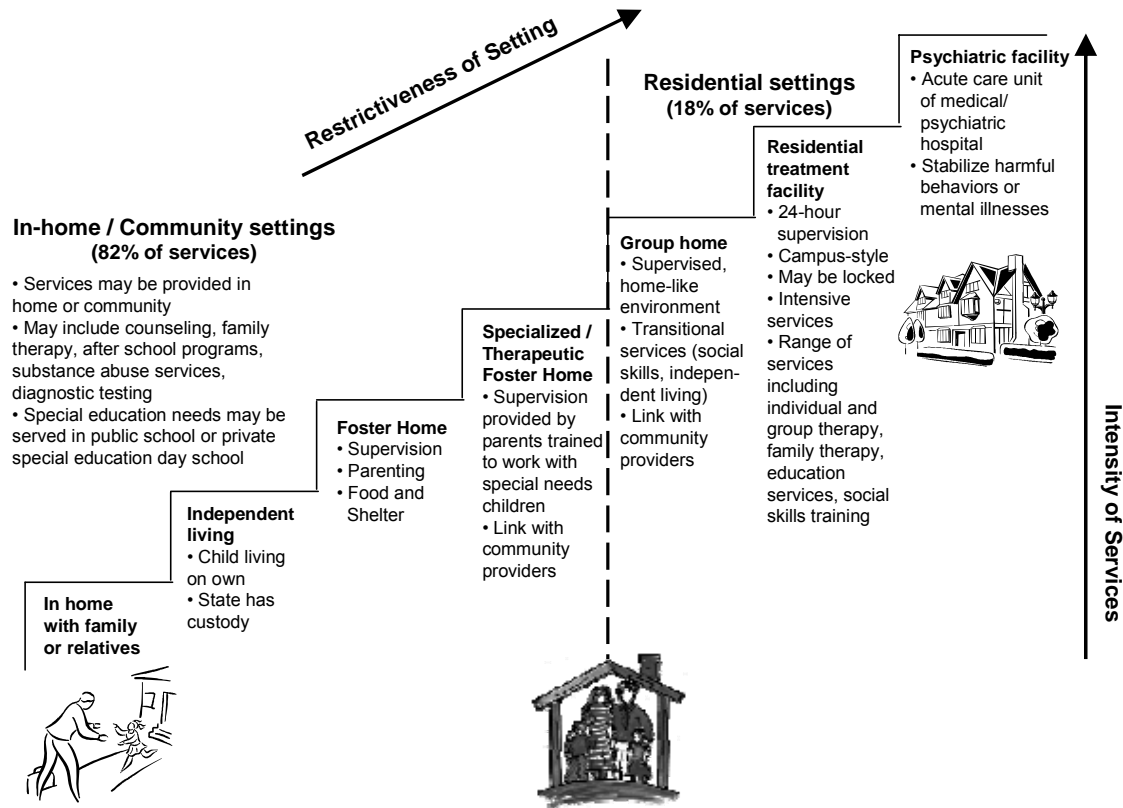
Restrictiveness of Setting

Residential settings
(18% of services)

Psychiatric facility
• Acute care unit of medical/ psychiatric hospital
• Stabilize harmful behaviors or mental illnesses

In-home / Community settings
(82% of services)

• Services may be provided in home or community
• May include counseling, family therapy, after school programs, substance abuse services, diagnostic testing
• Special education needs may be served in public school or private special education day school

In home with family or relatives

Independent living
• Child living on own
• State has custody

Foster Home
• Supervision
• Parenting
• Food and Shelter

Specialized / Therapeutic Foster Home
• Supervision provided by parents trained to work with special needs children
• Link with community providers

Group home
• Supervised, home-like environment
• Transitional services (social skills, independent living)
• Link with community providers

Residential treatment facility
• 24-hour supervision
• Campus-style
• May be locked
• Intensive services
• Range of services including individual and group therapy, family therapy, education services, social skills training

Intensity of Services